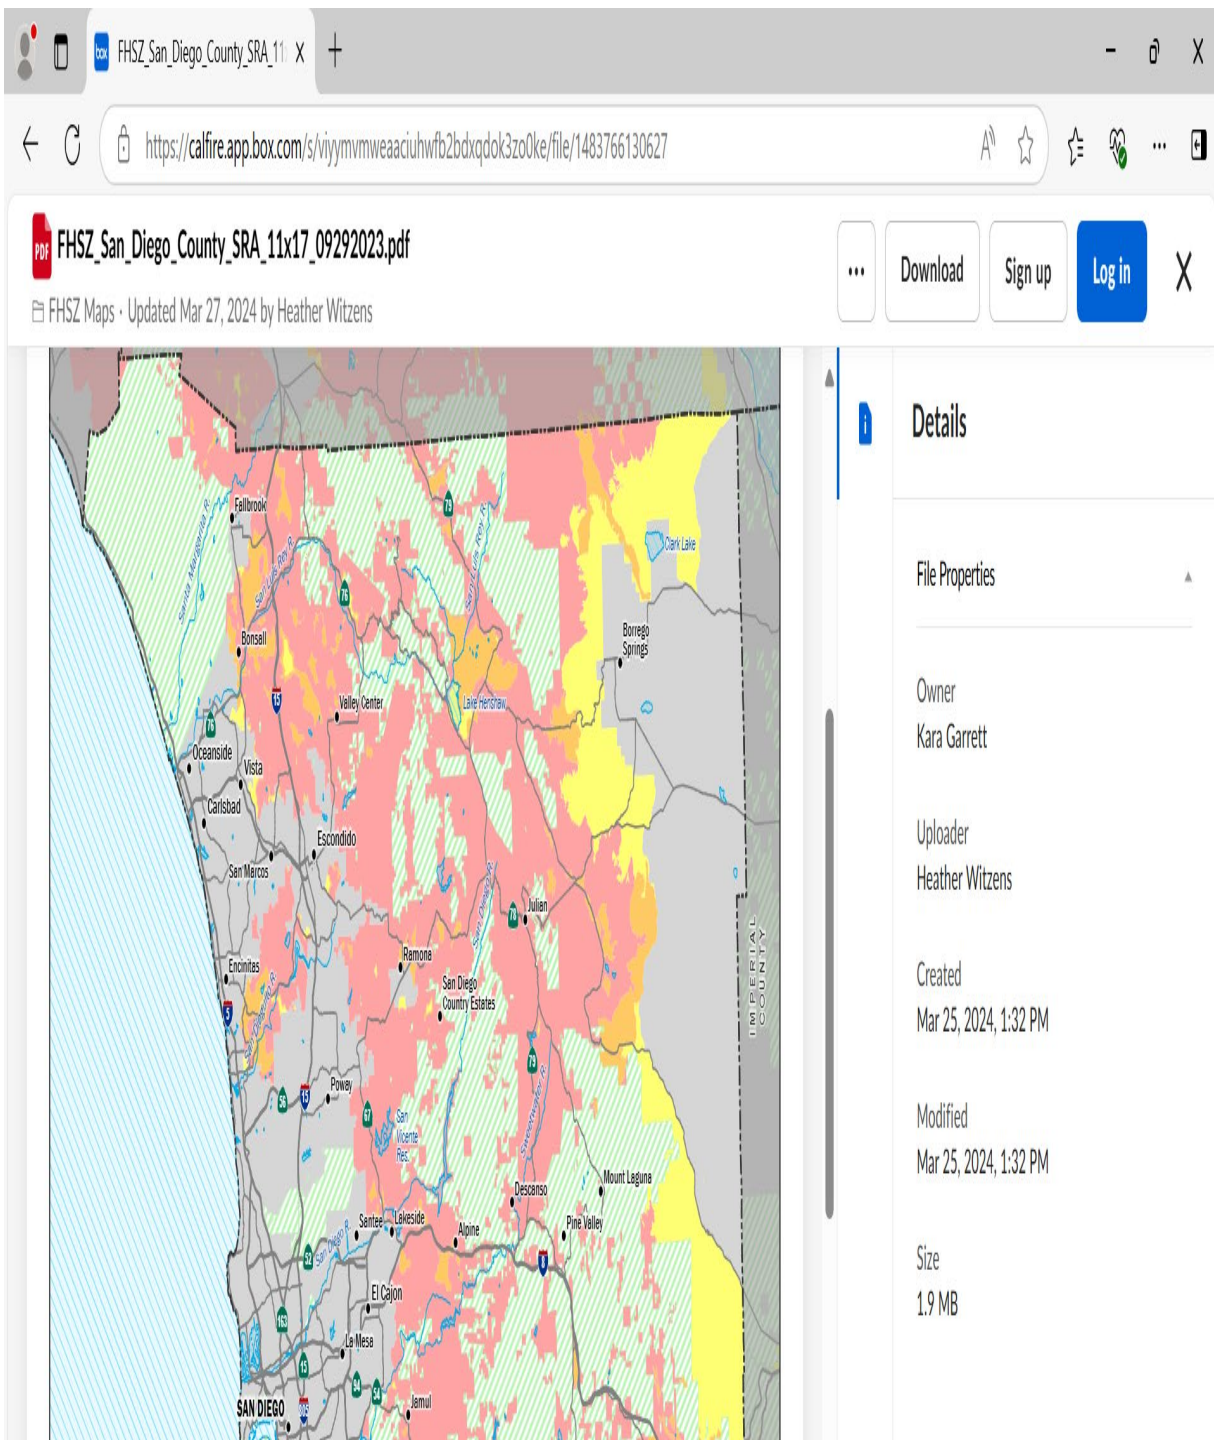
box FHSZ_San_Diego_County_SRA_11 X +

https://calfire.app.box.com/s/viyymvmweaaciuhwfb2bdxqdok3zo0ke/file/1483766130627

PDF FHSZ_San_Diego_County_SRA_11x17_09292023.pdf

FHSZ Maps · Updated Mar 27, 2024 by Heather Witzens

...
Download
Sign up
Log in

Fallbrook
Santa Margarita R.
San Luis Rey R.
San Luis Rey R.
Clark Lake
79
76
Borrego Springs
Bonsall
15
Valley Center
Lake Henshaw
76
Oceanside
Vista
Carlsbad
Escondido
San Marcos
78
Julian
San Diego R.
IMPERIAL COUNTY
Encinitas
Ramona
San Dieguito R.
San Diego Country Estates
5
79
Sweetwater R.
Poway
56
15
67
San Vicente Res.
Mount Laguna
Descanso
Pine Valley
Santee
Lakeside
Alpine
52
San Diego R.
8
El Cajon
163
La Mesa
15
94
54
SAN DIEGO
805
Jamul

Details

File Properties

Owner
Kara Garrett

Uploader
Heather Witzens

Created
Mar 25, 2024, 1:32 PM

Modified
Mar 25, 2024, 1:32 PM

Size
1.9 MB